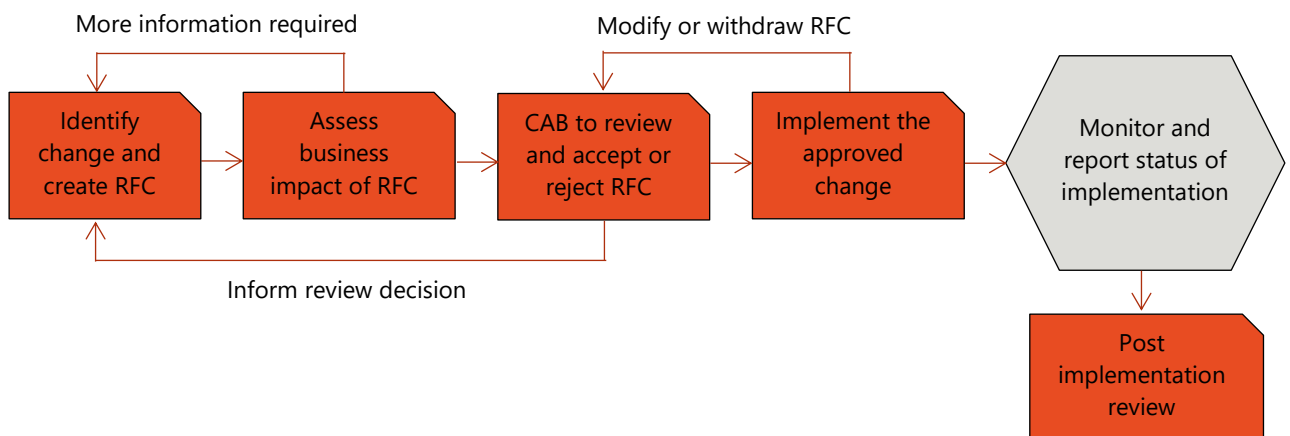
More information required

Modify or withdraw RFC

Identify change and create RFC

Assess business impact of RFC

CAB to review and accept or reject RFC

Implement the approved change

Monitor and report status of implementation

Inform review decision

Post implementation review